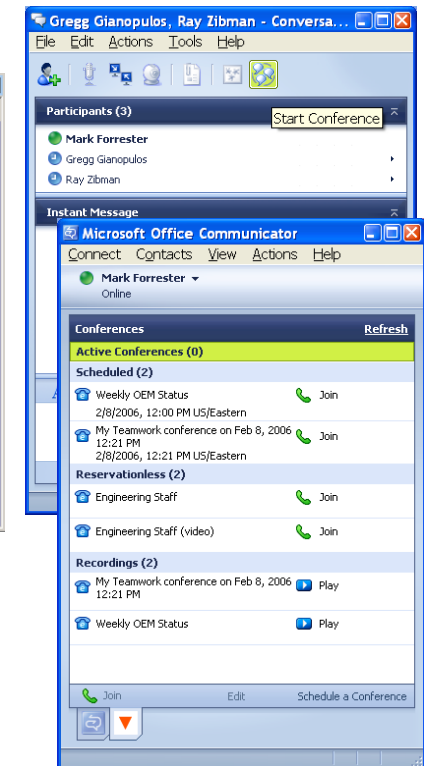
Gregg Gianopulos, Ray Zibman - Conversa...

File Edit Actions Tools Help

Start Conference

Participants (3)

Mark Forrester

Gregg Gianopulos

Ray Zibman

Instant Message

Microsoft Office Communicator

Connect Contacts View Actions Help

Mark Forrester

Online

Conferences

Refresh

Active Conferences (0)

Scheduled (2)

Weekly OEM Status
2/8/2006, 12:00 PM US/Eastern

Join

My Teamwork conference on Feb 8, 2006 12:21 PM
2/8/2006, 12:21 PM US/Eastern

Join

Reservationless (2)

Engineering Staff

Join

Engineering Staff (video)

Join

Recordings (2)

My Teamwork conference on Feb 8, 2006 12:21 PM

Play

Weekly OEM Status

Play

Join

Edit

Schedule a Conference